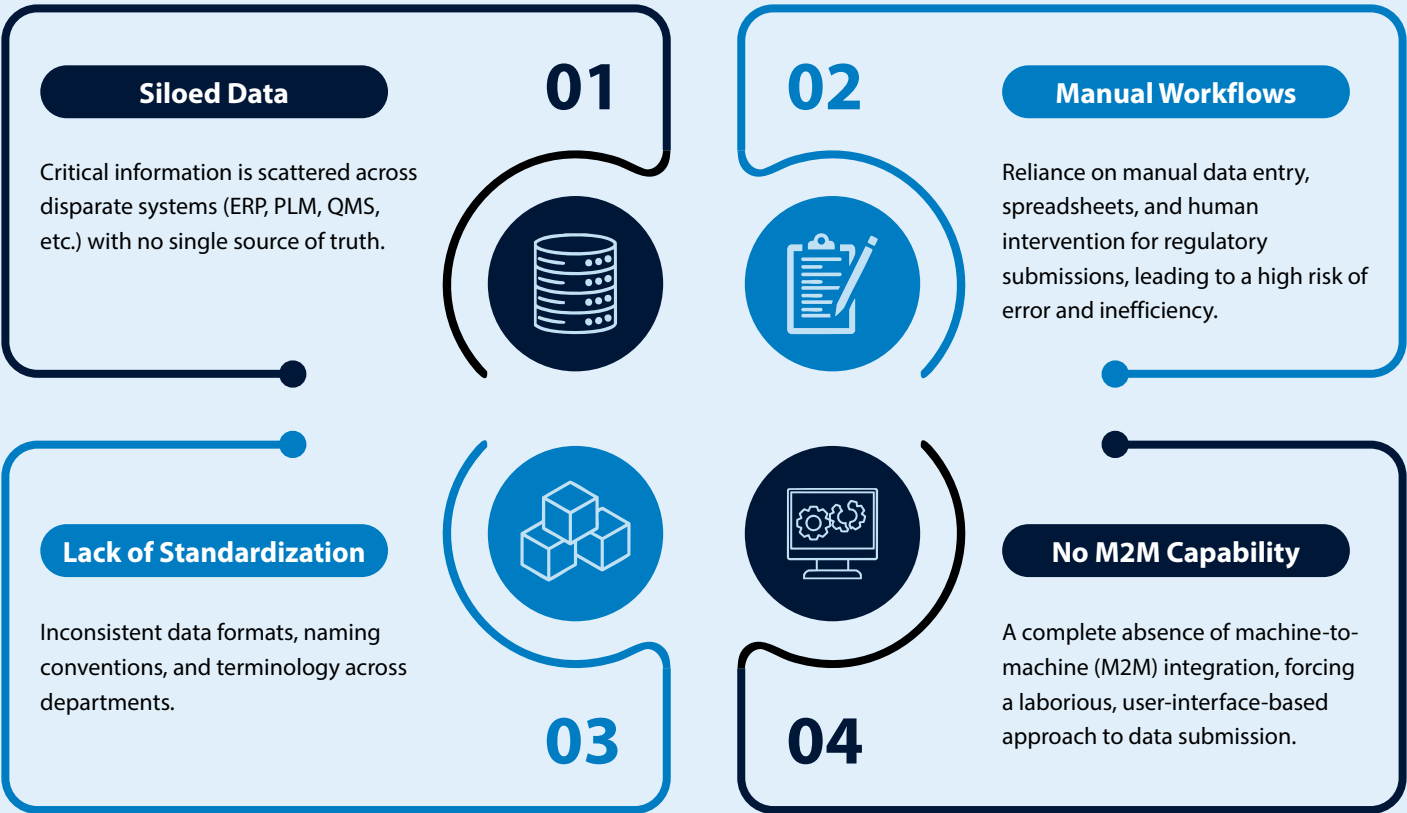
Siloed Data

01

Critical information is scattered across disparate systems (ERP, PLM, QMS, etc.) with no single source of truth.

02

Manual Workflows

Reliance on manual data entry, spreadsheets, and human intervention for regulatory submissions, leading to a high risk of error and inefficiency.

Lack of Standardization

Inconsistent data formats, naming conventions, and terminology across departments.

03

No M2M Capability

A complete absence of machine-to-machine (M2M) integration, forcing a laborious, user-interface-based approach to data submission.

04